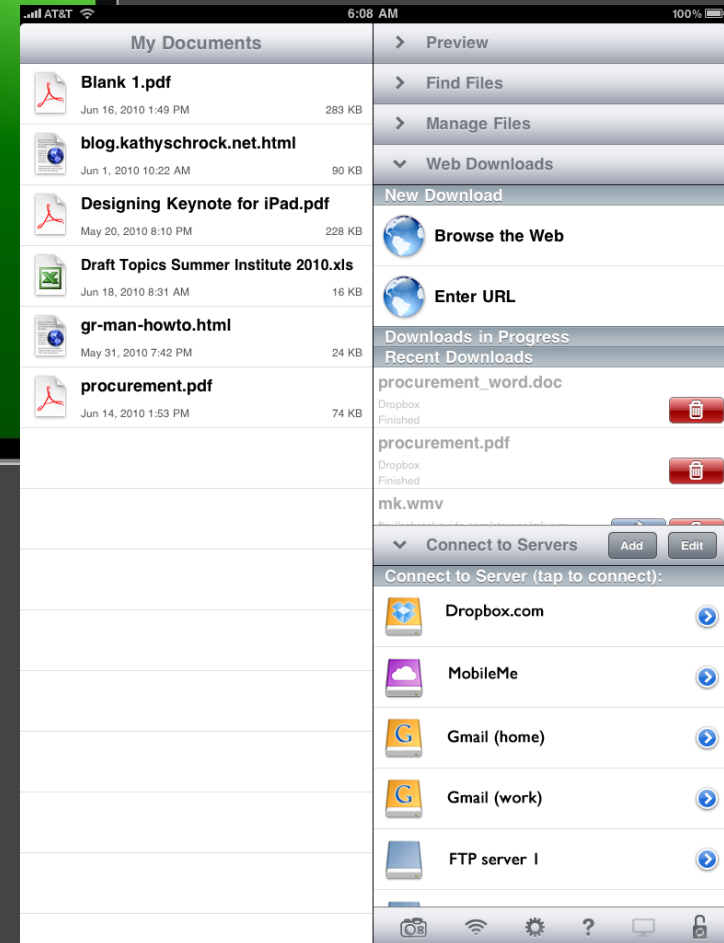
AT&T 6:08 AM 100%

My Documents

Blank 1.pdf
Jun 16, 2010 1:49 PM 283 KB

blog.kathyschrock.net.html
Jun 1, 2010 10:22 AM 90 KB

Designing Keynote for iPad.pdf
May 20, 2010 8:10 PM 228 KB

Draft Topics Summer Institute 2010.xls
Jun 18, 2010 8:31 AM 16 KB

gr-man-howto.html
May 31, 2010 7:42 PM 24 KB

procurement.pdf
Jun 14, 2010 1:53 PM 74 KB

Preview

Find Files

Manage Files

Web Downloads

New Download

Browse the Web

Enter URL

Downloads in Progress

Recent Downloads

procurement_word.doc
Dropbox
Finished

procurement.pdf
Dropbox
Finished

mk.wmv
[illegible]

Connect to Servers
Add
Edit

Connect to Server (tap to connect):

Dropbox.com

MobileMe

Gmail (home)

Gmail (work)

FTP server 1